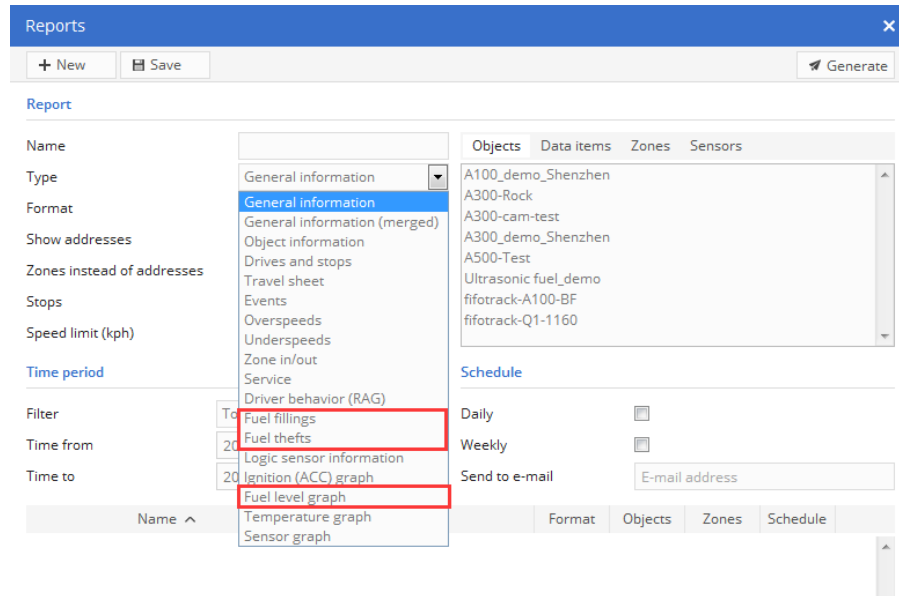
Reports

New Save Generate

Report

Name

Type General information

Format

Show addresses

Zones instead of addresses

Stops

Speed limit (kph)

General information
General information (merged)
Object information
Drives and stops
Travel sheet
Events
Overspeeds
Underspeeds
Zone in/out
Service
Driver behavior (RAG)
Fuel fillings
Fuel thefts
Logic sensor information
Ignition (ACC) graph
Fuel level graph
Temperature graph
Sensor graph

Objects Data items Zones Sensors

A100_demo_Shenzhen
A300-Rock
A300-cam-test
A300_demo_Shenzhen
A500-Test
Ultrasonic fuel_demo
fifotrack-A100-BF
fifotrack-Q1-1160

Time period

Filter To

Time from 20

Time to 20

Schedule

Daily

Weekly

Send to e-mail E-mail address

| Name | Format | Objects | Zones | Schedule |
|---|---|---|---|---|